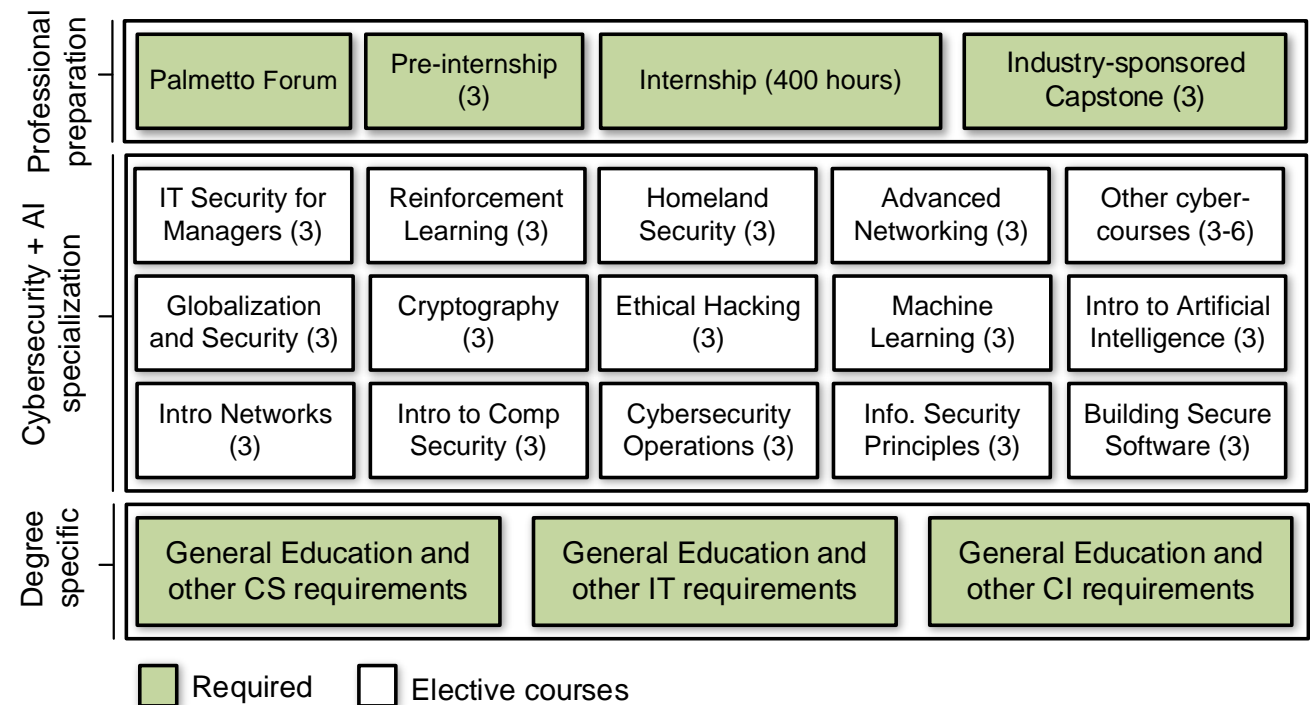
Professional preparation

Palmetto Forum

Pre-internship (3)

Internship (400 hours)

Industry-sponsored Capstone (3)

Cybersecurity + AI specialization

IT Security for Managers (3)

Reinforcement Learning (3)

Homeland Security (3)

Advanced Networking (3)

Other cyber-courses (3-6)

Globalization and Security (3)

Cryptography (3)

Ethical Hacking (3)

Machine Learning (3)

Intro to Artificial Intelligence (3)

Intro Networks (3)

Intro to Comp Security (3)

Cybersecurity Operations (3)

Info. Security Principles (3)

Building Secure Software (3)

Degree specific

General Education and other CS requirements

General Education and other IT requirements

General Education and other CI requirements

Required

Elective courses